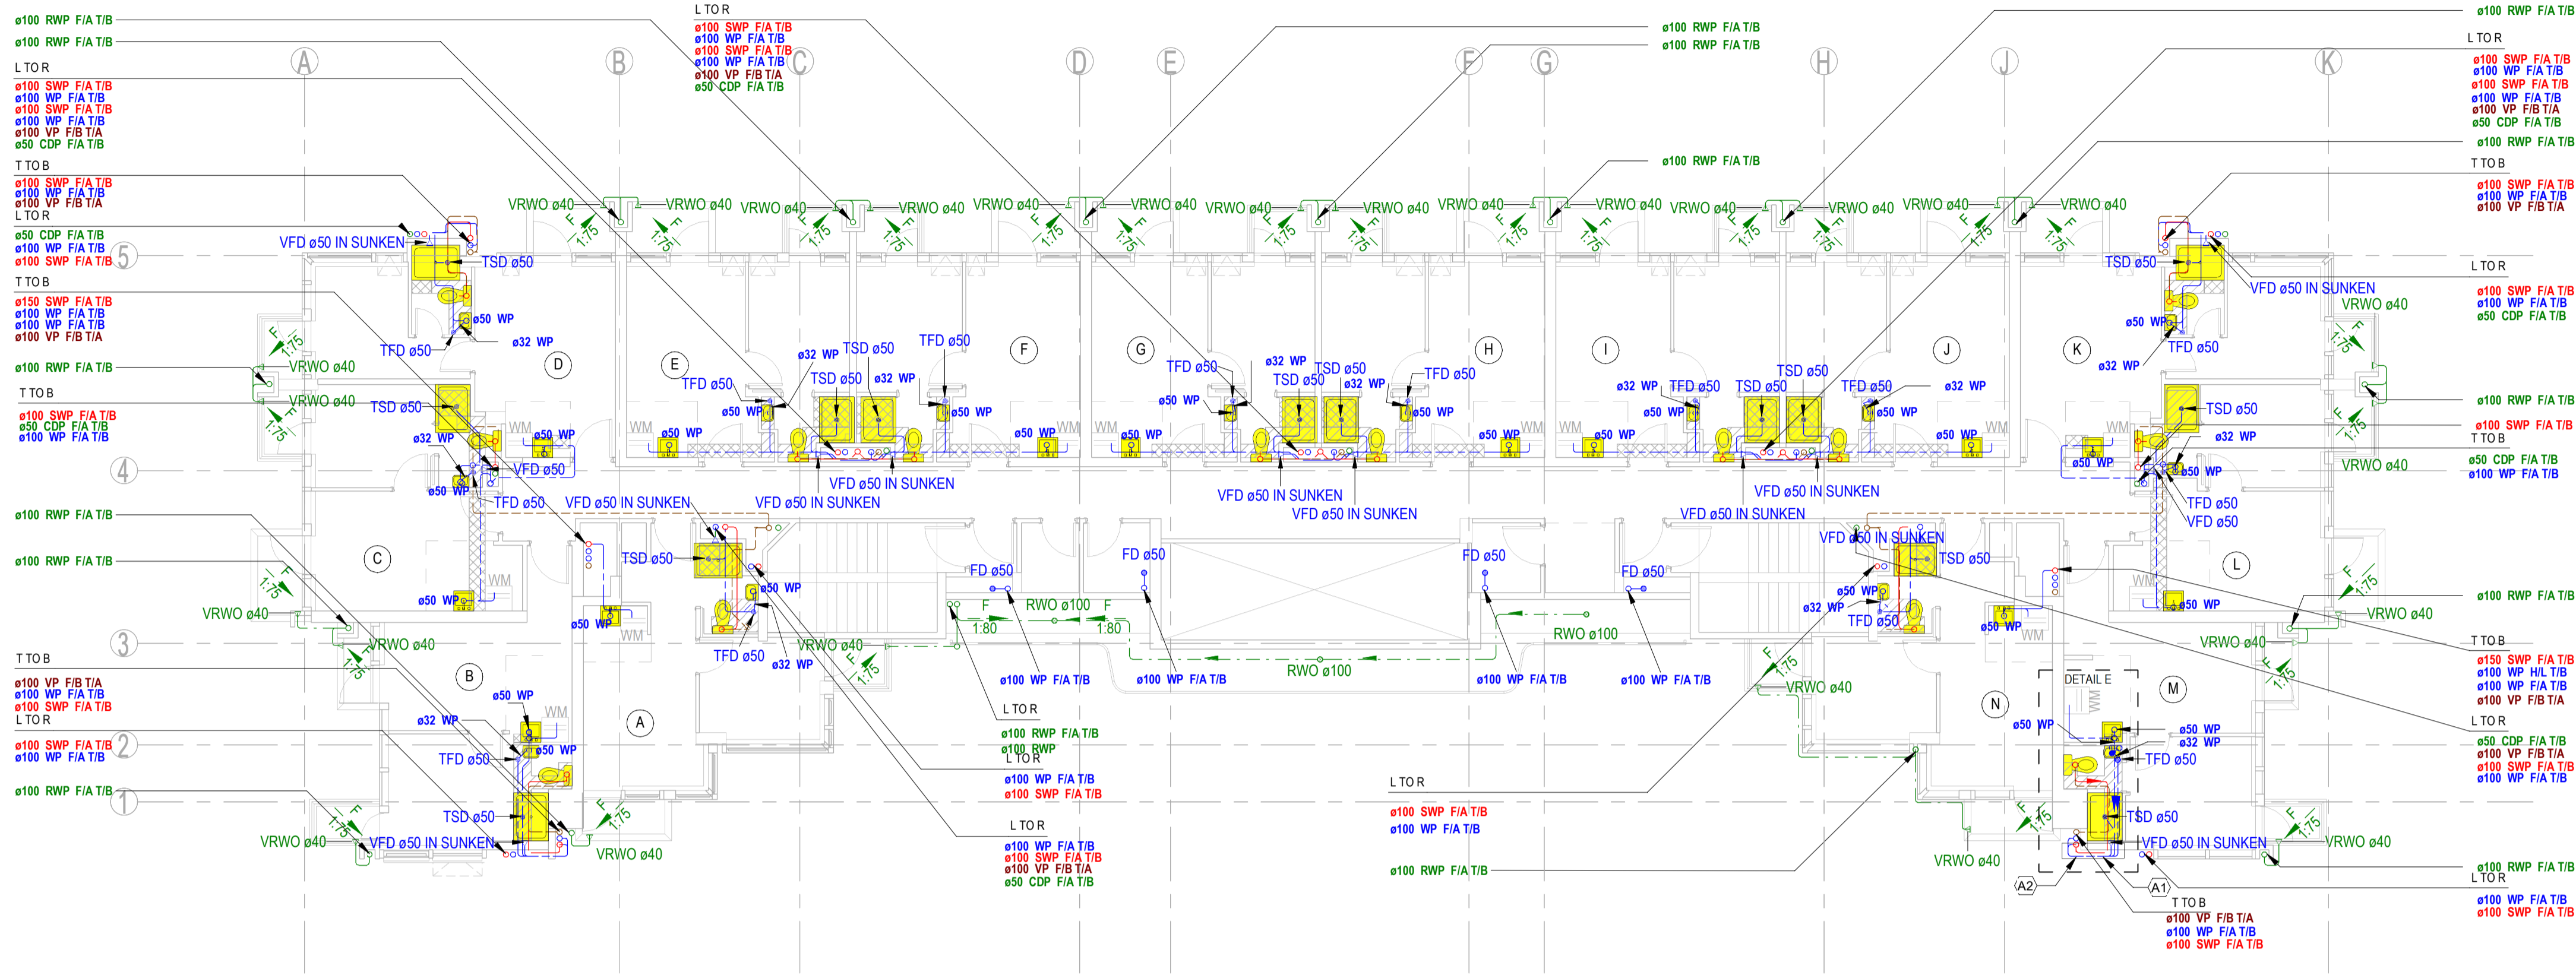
ø100 RWP F/A T/B
ø100 RWP F/A T/B
L TO R
ø100 SWP F/A T/B
ø100 WP F/A T/B
ø100 SWP F/A T/B
ø100 WP F/A T/B
ø100 VP F/B T/A
ø50 CDP F/A T/B
T TO B
ø100 SWP F/A T/B
ø100 WP F/A T/B
ø100 VP F/B T/A
L TO R
ø50 CDP F/A T/B
ø100 WP F/A T/B
ø100 SWP F/A T/B
T TO B
ø150 SWP F/A T/B
ø100 WP F/A T/B
ø100 WP F/A T/B
ø100 VP F/B T/A
ø100 RWP F/A T/B
T TO B
ø100 SWP F/A T/B
ø50 CDP F/A T/B
ø100 WP F/A T/B
ø100 RWP F/A T/B
ø100 RWP F/A T/B
T TO B
ø100 VP F/B T/A
ø100 WP F/A T/B
ø100 SWP F/A T/B
L TO R
ø100 SWP F/A T/B
ø100 WP F/A T/B
ø100 RWP F/A T/B

L TO R
ø100 SWP F/A T/B
ø100 WP F/A T/B
ø100 SWP F/A T/B
ø100 WP F/A T/B
ø100 VP F/B T/A
ø50 CDP F/A T/B

ø100 RWP F/A T/B
ø100 RWP F/A T/B
ø100 RWP F/A T/B

ø100 RWP F/A T/B
L TO R
ø100 SWP F/A T/B
ø100 WP F/A T/B
ø100 SWP F/A T/B
ø100 WP F/A T/B
ø100 VP F/B T/A
ø50 CDP F/A T/B
ø100 RWP F/A T/B
T TO B
ø100 SWP F/A T/B
ø100 WP F/A T/B
ø100 VP F/B T/A
L TO R
ø100 SWP F/A T/B
ø100 WP F/A T/B
ø50 CDP F/A T/B
ø100 RWP F/A T/B
ø100 SWP F/A T/B
T TO B
ø50 CDP F/A T/B
ø100 WP F/A T/B
ø100 RWP F/A T/B
T TO B
ø150 SWP F/A T/B
ø100 WP H/L T/B
ø100 WP F/A T/B
ø100 VP F/B T/A
L TO R
ø50 CDP F/A T/B
ø100 VP F/B T/A
ø100 SWP F/A T/B
ø100 WP F/A T/B
ø100 RWP F/A T/B
L TO R
ø100 WP F/A T/B
ø100 SWP F/A T/B

A B C D E F G H J K
5 4 3 2 1

VRWO ø40 VRWO ø40 VRWO ø40 VRWO ø40 VRWO ø40 VRWO ø40 VRWO ø40 VRWO ø40 VRWO ø40 VRWO ø40 VRWO ø40 VRWO ø40 VRWO ø40 VRWO ø40 VRWO ø40
F 1:75
VFD ø50 IN SUNKEN
TSD ø50
ø50 WP
ø32 WP
TFD ø50
D E F G H I J K
C B A L M N
WM
VFD ø50
FD ø50
F 1:80 RWO ø100 F 1:80
RWO ø100
RWO ø100
ø100 WP F/A T/B
ø100 WP F/A T/B
ø100 WP F/A T/B
ø100 WP F/A T/B
L TO R
ø100 RWP F/A T/B
ø100 RWP
L TO R
ø100 WP F/A T/B
ø100 SWP F/A T/B
L TO R
ø100 WP F/A T/B
ø100 SWP F/A T/B
ø100 VP F/B T/A
ø50 CDP F/A T/B
L TO R
ø100 SWP F/A T/B
ø100 WP F/A T/B
ø100 RWP F/A T/B
DETAIL E
A1 A2
T TO B
ø100 VP F/B T/A
ø100 WP F/A T/B
ø100 SWP F/A T/B